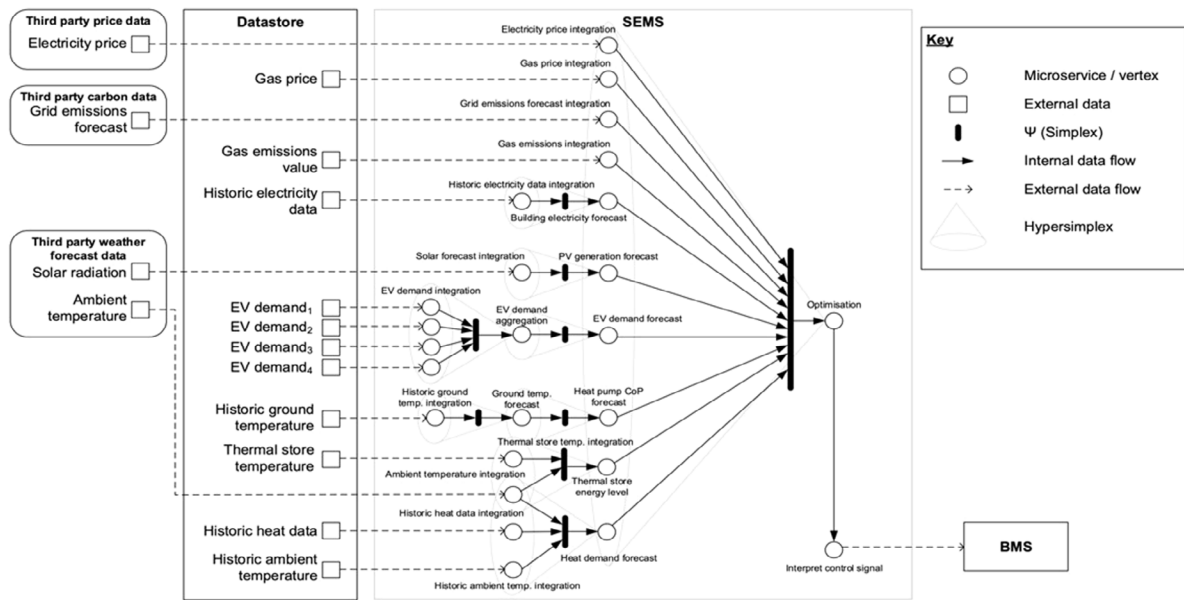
Third party price data
Electricity price

Third party carbon data
Grid emissions forecast

Third party weather forecast data
Solar radiation
Ambient temperature

Datastore
Gas price
Gas emissions value
Historic electricity data
EV demand$_1$
EV demand$_2$
EV demand$_3$
EV demand$_4$
Historic ground temperature
Thermal store temperature
Historic heat data
Historic ambient temperature

SEMS
Electricity price integration
Gas price integration
Grid emissions forecast integration
Gas emissions integration
Historic electricity data integration
Building electricity forecast
Solar forecast integration
PV generation forecast
EV demand integration
EV demand aggregation
EV demand forecast
Historic ground temp. integration
Ground temp. forecast
Heat pump CoP forecast
Thermal store temp. integration
Ambient temperature integration
Thermal store energy level
Historic heat data integration
Heat demand forecast
Historic ambient temp. integration
Optimisation
Interpret control signal

BMS

Key
Microservice / vertex
External data
Ψ (Simplex)
Internal data flow
External data flow
Hypersimplex